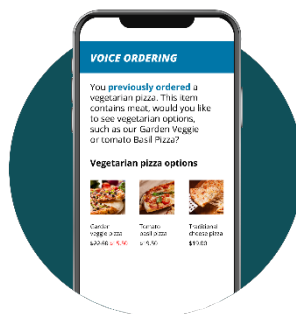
VOICE ORDERING

You **previously ordered** a vegetarian pizza. This item contains meat, would you like to see vegetarian options, such as our Garden Veggie or tomato Basil Pizza?

**Vegetarian pizza options**

Garden veggie pizza
$12.00 $ 15.50

Tomato basil pizza
$ 15.90

Traditional cheese pizza
$10.00